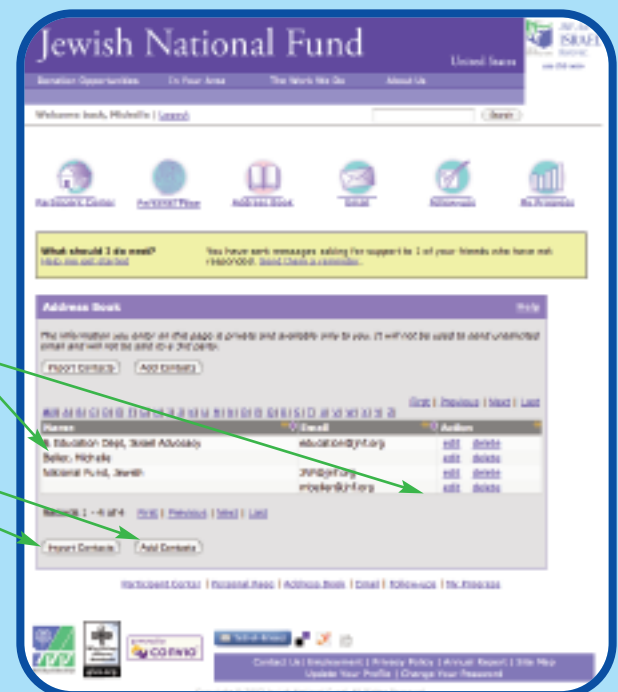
Jewish National Fund

United States

Donation Opportunities | In Your Area | The Work We Do | About Us

Welcome back, Michelle | Logout

Search

Participant Center | Personal Page | Address Book | Email | Followups | My Progress

What should I do next?
Help me get started

You have sent messages asking for support to 1 of your friends who have not responded. Send them a reminder.

Address Book

Help

The information you enter on this page is private and available only to you. It will not be used to send unsolicited email and will not be sold to a 3rd party.

Import Contacts | Add Contacts

First | Previous | Next | Last

All A B C D E F G H I J K L M N O P Q R S T U V W X Y Z

| Name | Email | Action |
|---|---|---|
| Education Dept, Israel Advocacy | education@jnf.org | edit delete |
| Beller, Michelle | | edit delete |
| National Fund, Jewish | JNF@jnf.org | edit delete |
| | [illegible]@jnf.org | edit delete |

Records 1 - 4 of 4 First | Previous | Next | Last

Import Contacts | Add Contacts

Participant Center | Personal Page | Address Book | Email | Followups | My Progress

CONVIO

Tell-A-Friend

Contact Us | Employment | Privacy Policy | Annual Report | Site Map
Update Your Profile | Change Your Password